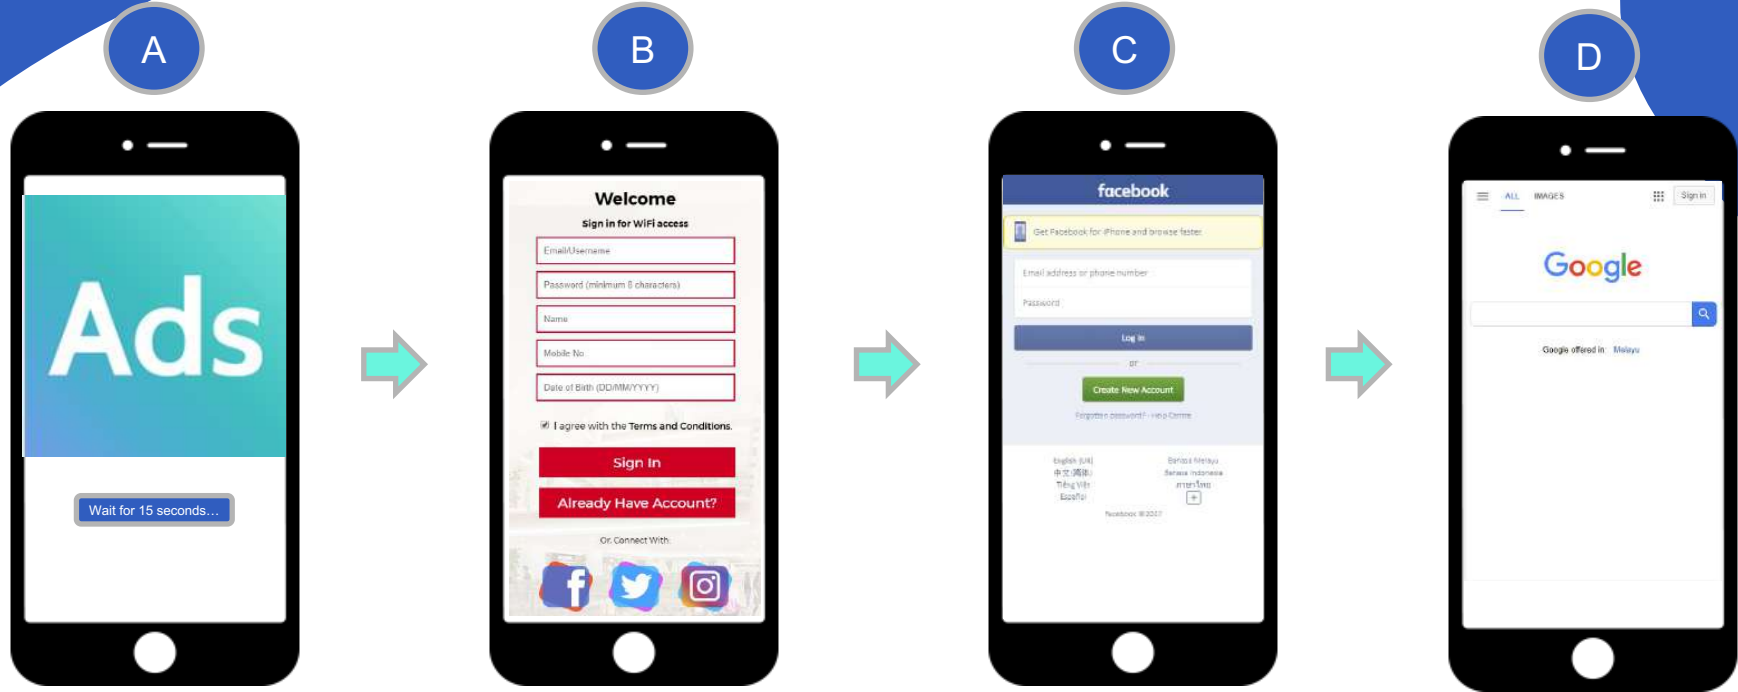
A

Ads

Wait for 15 seconds…

B

Welcome

Sign in for WiFi access

Email/Username

Password (minimum 8 characters)

Name

Mobile No.

Date of Birth (DD/MM/YYYY)

I agree with the Terms and Conditions.

Sign In

Already Have Account?

Or Connect With

C

facebook

Get Facebook for iPhone and browse faster

Email address or phone number

Password

Log In

or

Create New Account

Forgotten password? · Help Centre

English (UK)
中文(简体)
Tiếng Việt
Español

Bahasa Melayu
Bahasa Indonesia
ภาษาไทย

Facebook ©2017

D

ALL IMAGES

Sign in

Google

Google offered in: Melayu